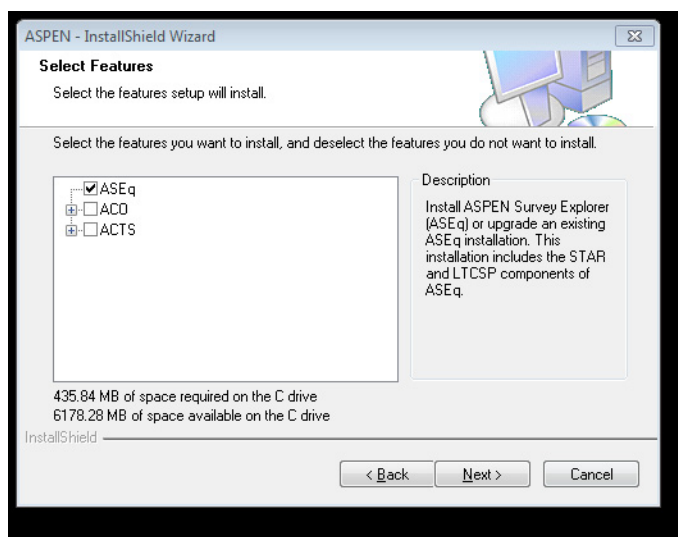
ASPEN - InstallShield Wizard

Select Features

Select the features setup will install.

Select the features you want to install, and deselect the features you do not want to install.

ASEq
ACO
ACTS

Description

Install ASPEN Survey Explorer (ASEq) or upgrade an existing ASEq installation. This installation includes the STAR and LTCSP components of ASEq.

435.84 MB of space required on the C drive
6178.28 MB of space available on the C drive

InstallShield

< Back

Next >

Cancel